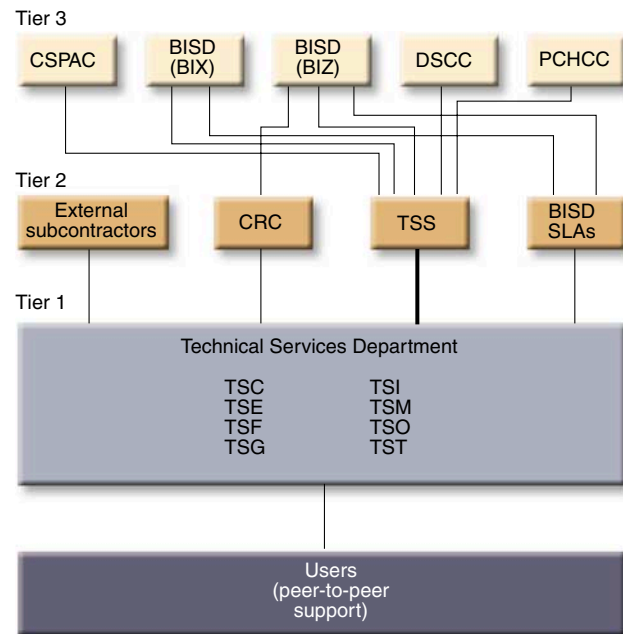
Tier 3

CSPAC

BISD (BIX)

BISD (BIZ)

DSCC

PCHCC

Tier 2

External subcontractors

CRC

TSS

BISD SLAs

Tier 1

Technical Services Department

TSC
TSE
TSF
TSG

TSI
TSM
TSO
TST

Users (peer-to-peer support)